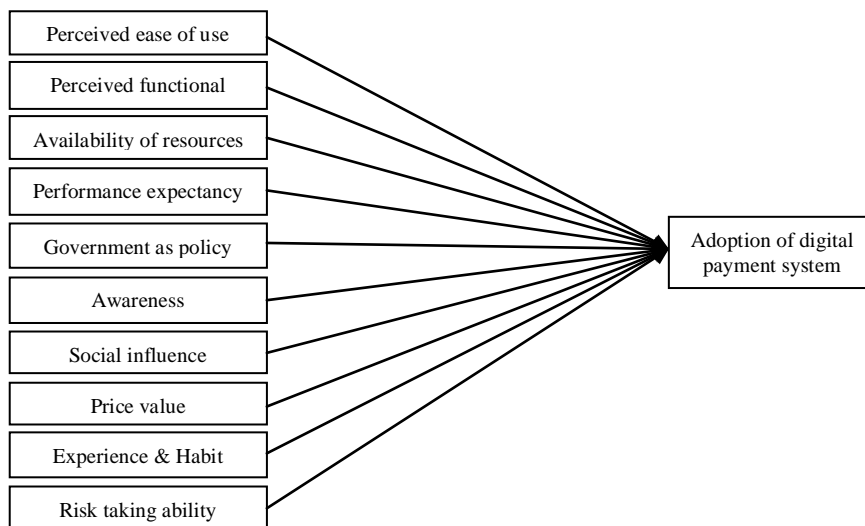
Perceived ease of use

Perceived functional

Availability of resources

Performance expectancy

Government as policy

Awareness

Social influence

Price value

Experience & Habit

Risk taking ability

Adoption of digital payment system